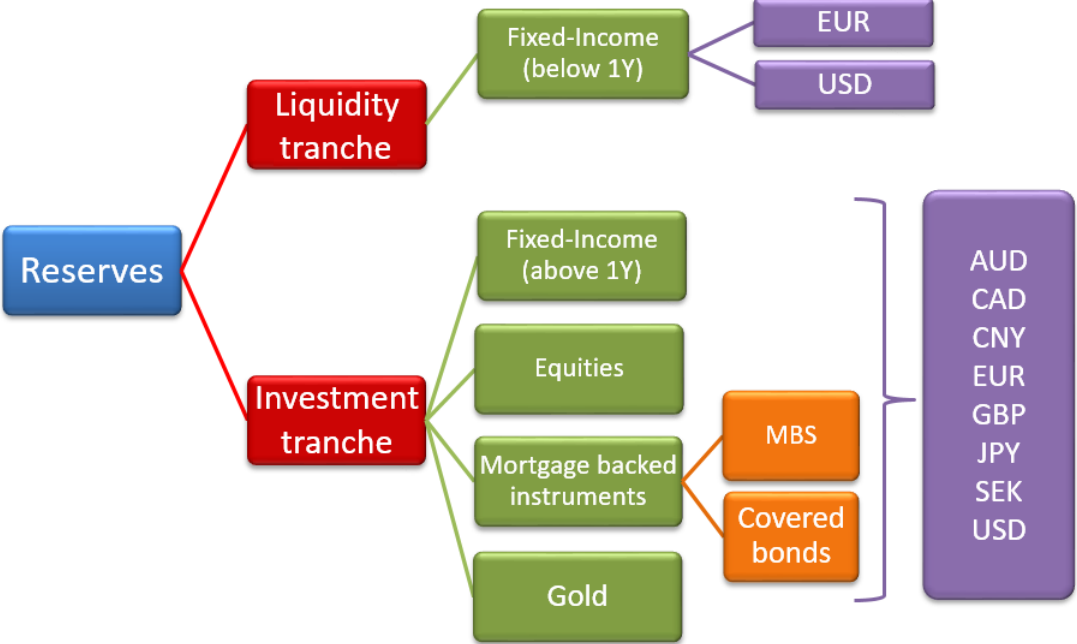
Reserves

Liquidity tranche

Fixed-Income (below 1Y)

EUR

USD

Investment tranche

Fixed-Income (above 1Y)

Equities

Mortgage backed instruments

MBS

Covered bonds

Gold

AUD
CAD
CNY
EUR
GBP
JPY
SEK
USD